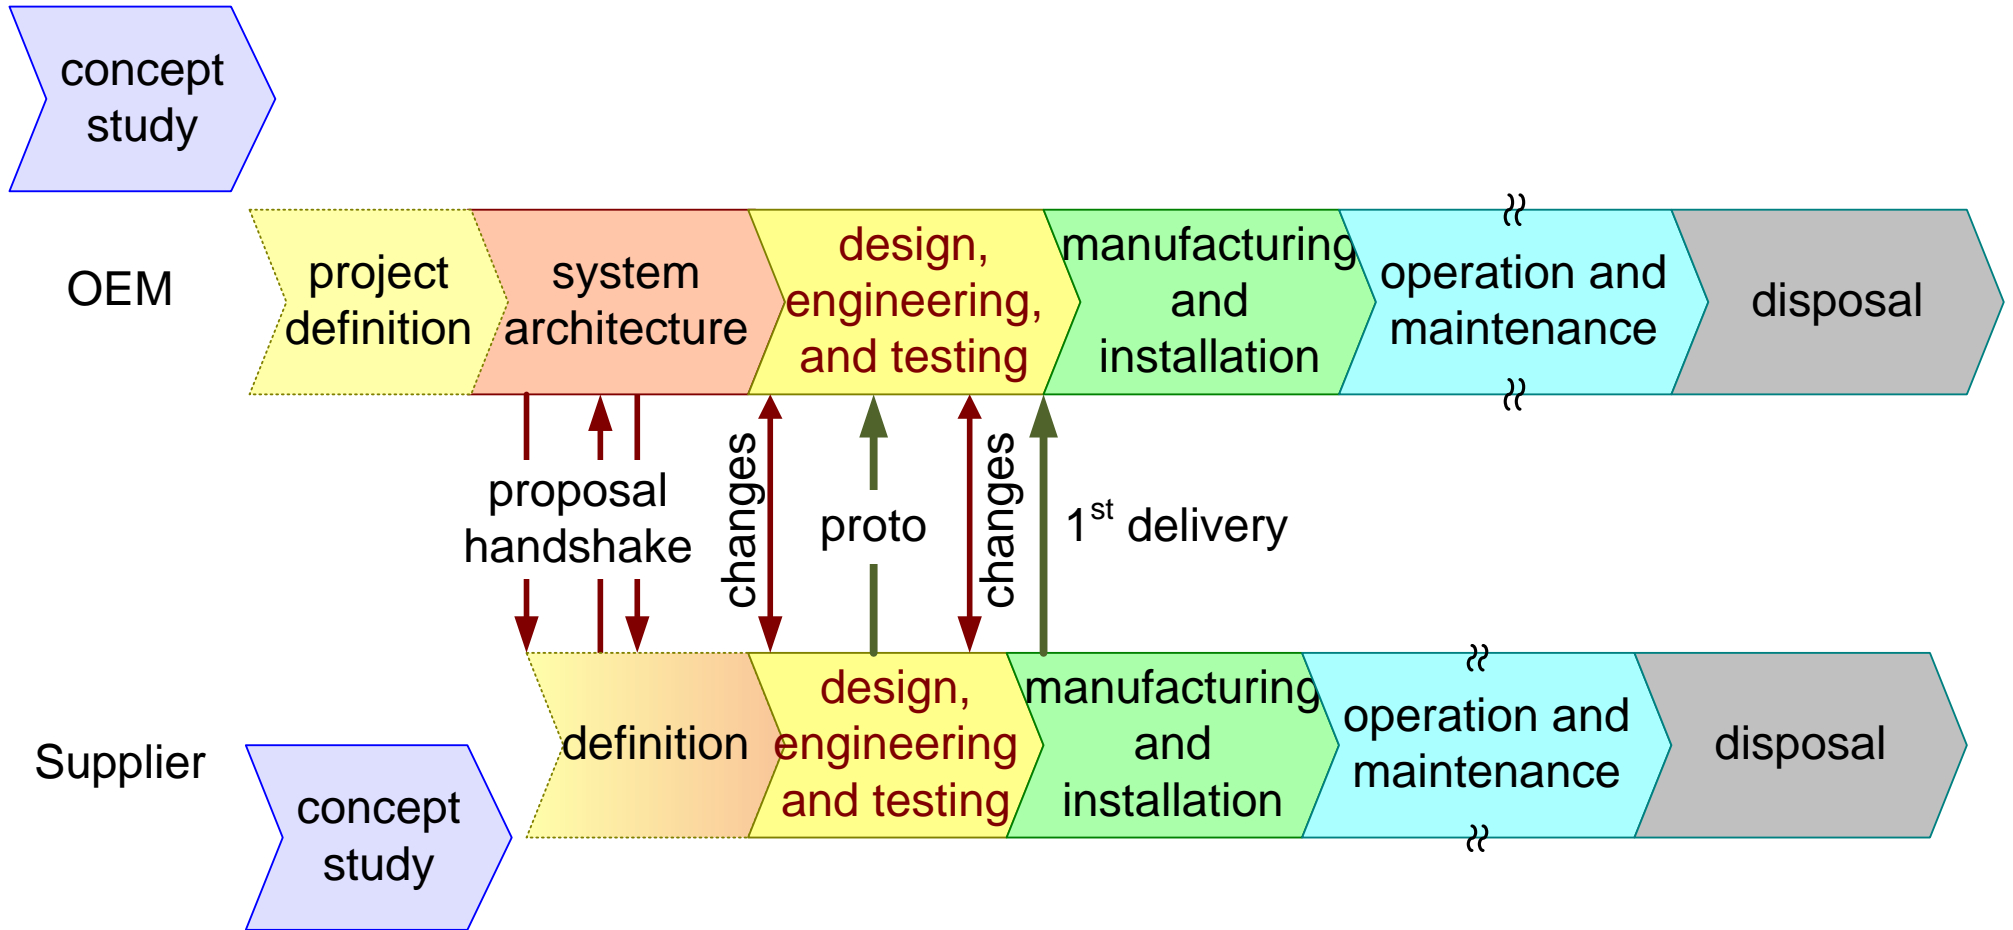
concept study

OEM

project definition

system architecture

design, engineering, and testing

manufacturing and installation

operation and maintenance

disposal

proposal handshake

changes

proto

changes

$1^{st}$ delivery

Supplier

concept study

definition

design, engineering and testing

manufacturing and installation

operation and maintenance

disposal